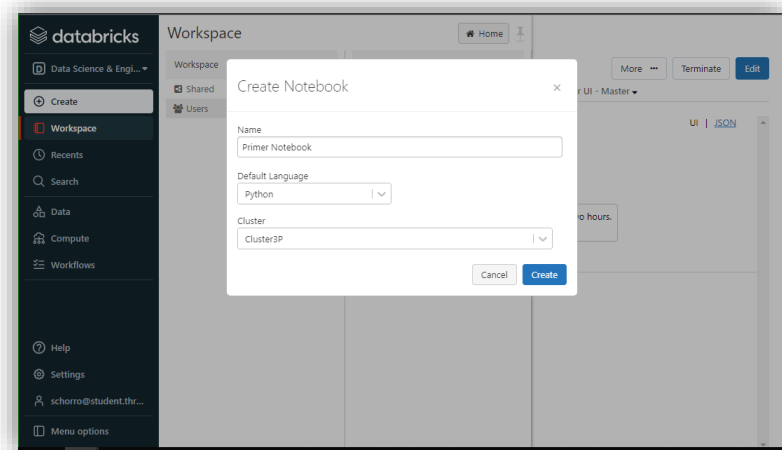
databricks

D Data Science & Engi...

Create

Workspace

Recents

Search

Data

Compute

Workflows

Help

Settings

schorro@student.thr...

Menu options

Workspace

Home

Workspace

Shared

Users

More ··· Terminate Edit

r UI - Master

UI | JSON

o hours.

Create Notebook ×

Name

Primer Notebook

Default Language

Python

Cluster

Cluster3P

Cancel Create